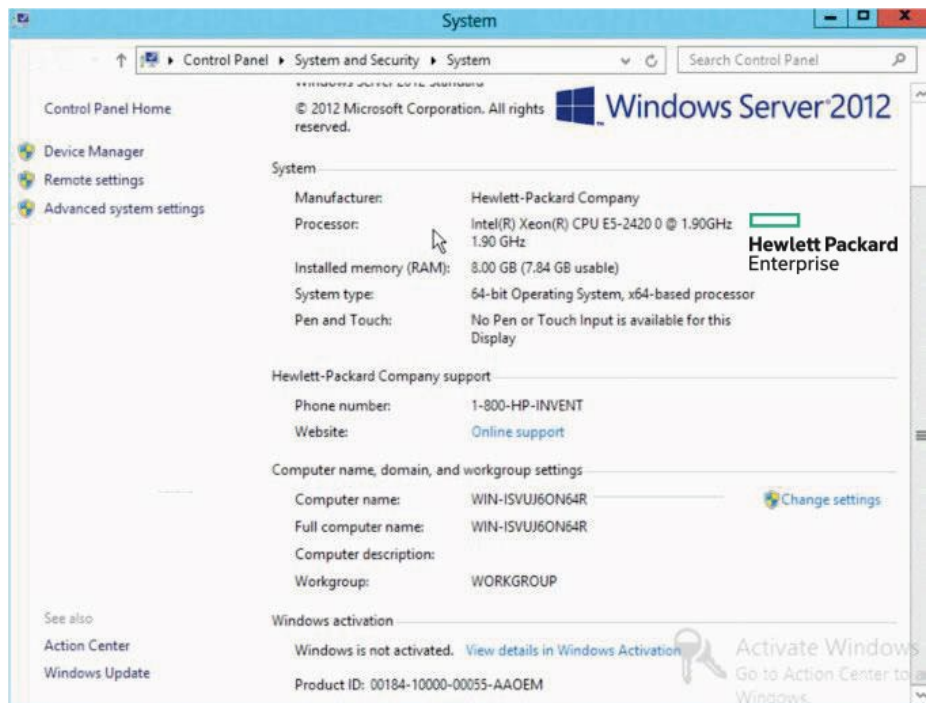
System

Control Panel ▸ System and Security ▸ System

Search Control Panel

Control Panel Home

Device Manager
Remote settings
Advanced system settings

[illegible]

© 2012 Microsoft Corporation. All rights reserved.

Windows Server 2012

System

Manufacturer: Hewlett-Packard Company
Processor: Intel(R) Xeon(R) CPU E5-2420 0 @ 1.90GHz 1.90 GHz
Installed memory (RAM): 8.00 GB (7.84 GB usable)
System type: 64-bit Operating System, x64-based processor
Pen and Touch: No Pen or Touch Input is available for this Display

Hewlett Packard Enterprise

Hewlett-Packard Company support

Phone number: 1-800-HP-INVENT
Website: Online support

Computer name, domain, and workgroup settings

Computer name: WIN-ISVUJ6ON64R
Full computer name: WIN-ISVUJ6ON64R
Computer description:
Workgroup: WORKGROUP

Change settings

See also
Action Center
Windows Update

Windows activation

Windows is not activated. View details in Windows Activation

Product ID: 00184-10000-00055-AAOEM

Activate Window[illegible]
Go to Action Center to a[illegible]
Windows.